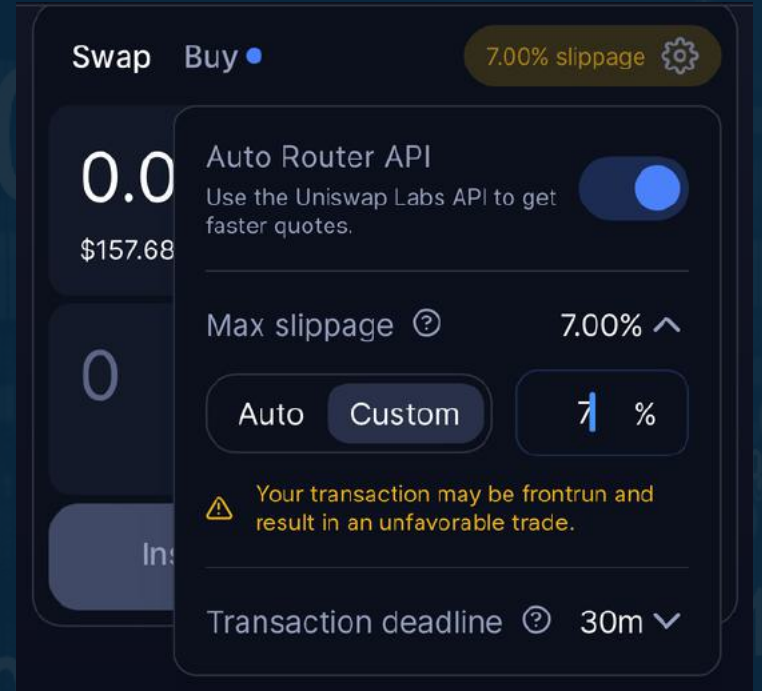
Swap Buy

7.00% slippage

0.0

$157.68

0

Ins

Auto Router API

Use the Uniswap Labs API to get faster quotes.

Max slippage 7.00%

Auto Custom

7 %

Your transaction may be frontrun and result in an unfavorable trade.

Transaction deadline 30m